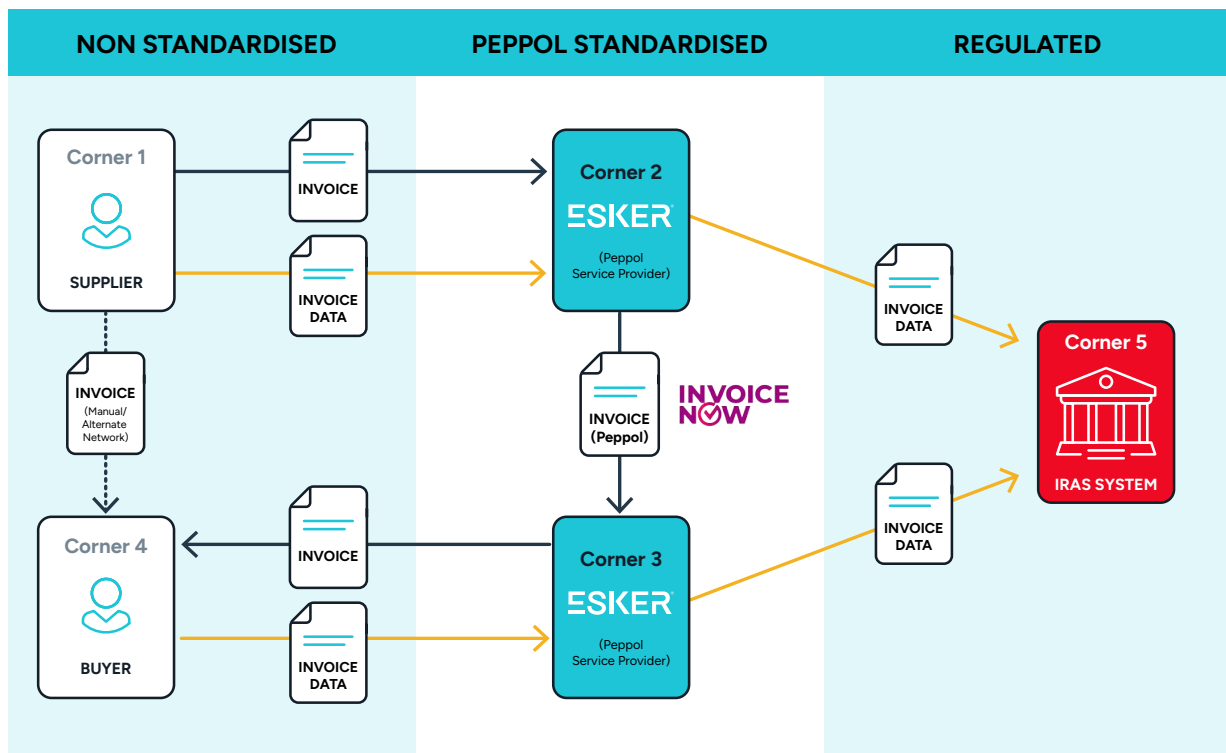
NON STANDARDISED

PEPPOL STANDARDISED

REGULATED

Corner 1

SUPPLIER

INVOICE

INVOICE DATA

Corner 2

ESKER

(Peppol Service Provider)

INVOICE DATA

Corner 5

IRAS SYSTEM

INVOICE (Manual/ Alternate Network)

INVOICE (Peppol)

INVOICE NOW

Corner 4

BUYER

INVOICE

INVOICE DATA

Corner 3

ESKER

(Peppol Service Provider)

INVOICE DATA